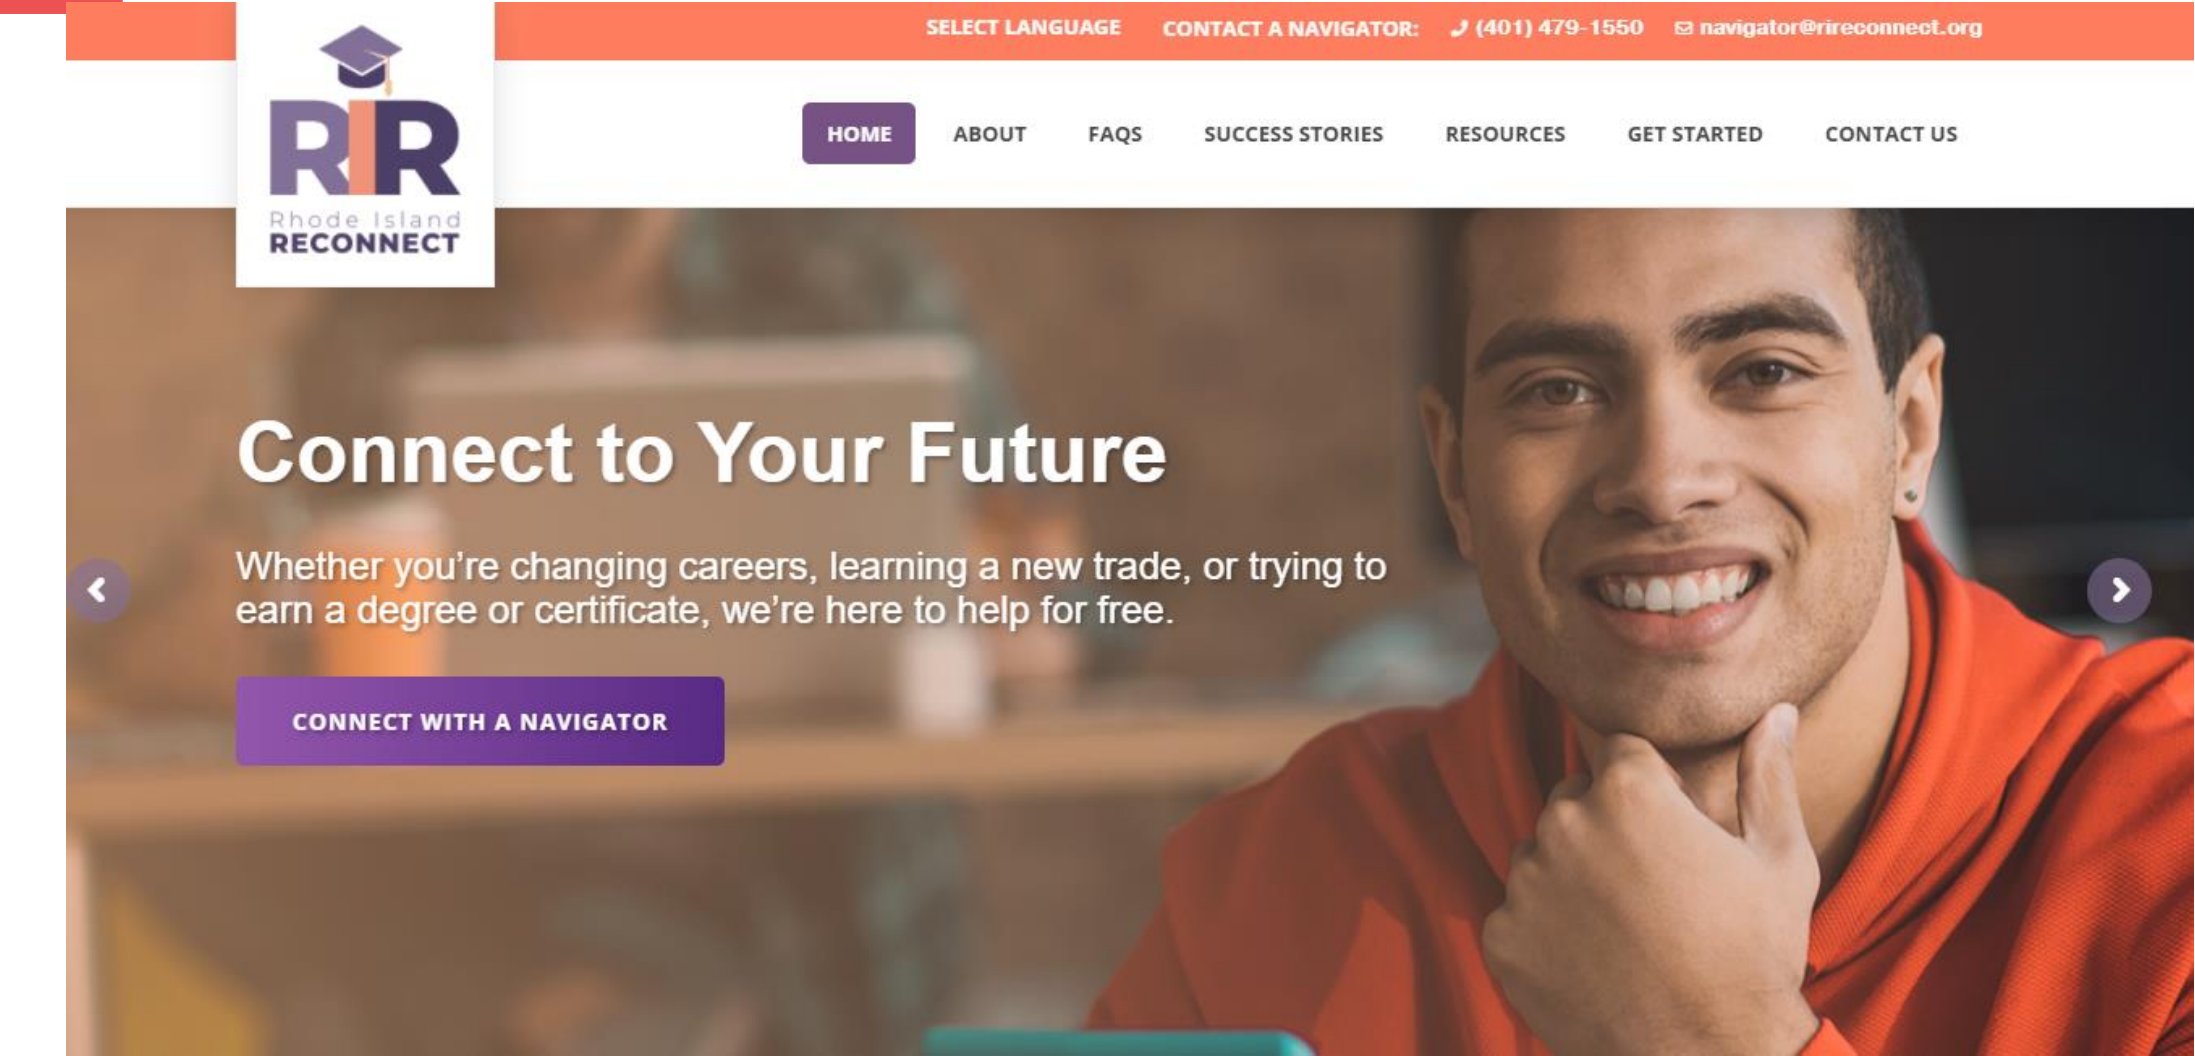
SELECT LANGUAGE CONTACT A NAVIGATOR: (401) 479-1550 navigator@rireconnect.org

RIR
Rhode Island
RECONNECT

HOME ABOUT FAQS SUCCESS STORIES RESOURCES GET STARTED CONTACT US

Connect to Your Future

Whether you're changing careers, learning a new trade, or trying to earn a degree or certificate, we're here to help for free.

CONNECT WITH A NAVIGATOR